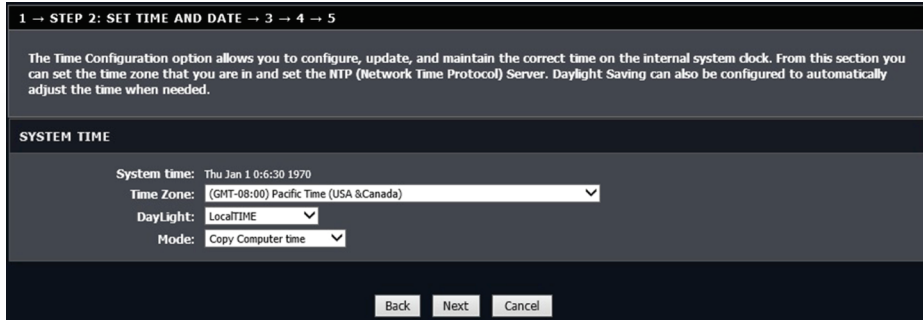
1 → STEP 2: SET TIME AND DATE → 3 → 4 → 5

The Time Configuration option allows you to configure, update, and maintain the correct time on the internal system clock. From this section you can set the time zone that you are in and set the NTP (Network Time Protocol) Server. Daylight Saving can also be configured to automatically adjust the time when needed.

SYSTEM TIME

System time: Thu Jan 1 0:6:30 1970
Time Zone: (GMT-08:00) Pacific Time (USA &Canada)
DayLight: LocalTIME
Mode: Copy Computer time

Back Next Cancel